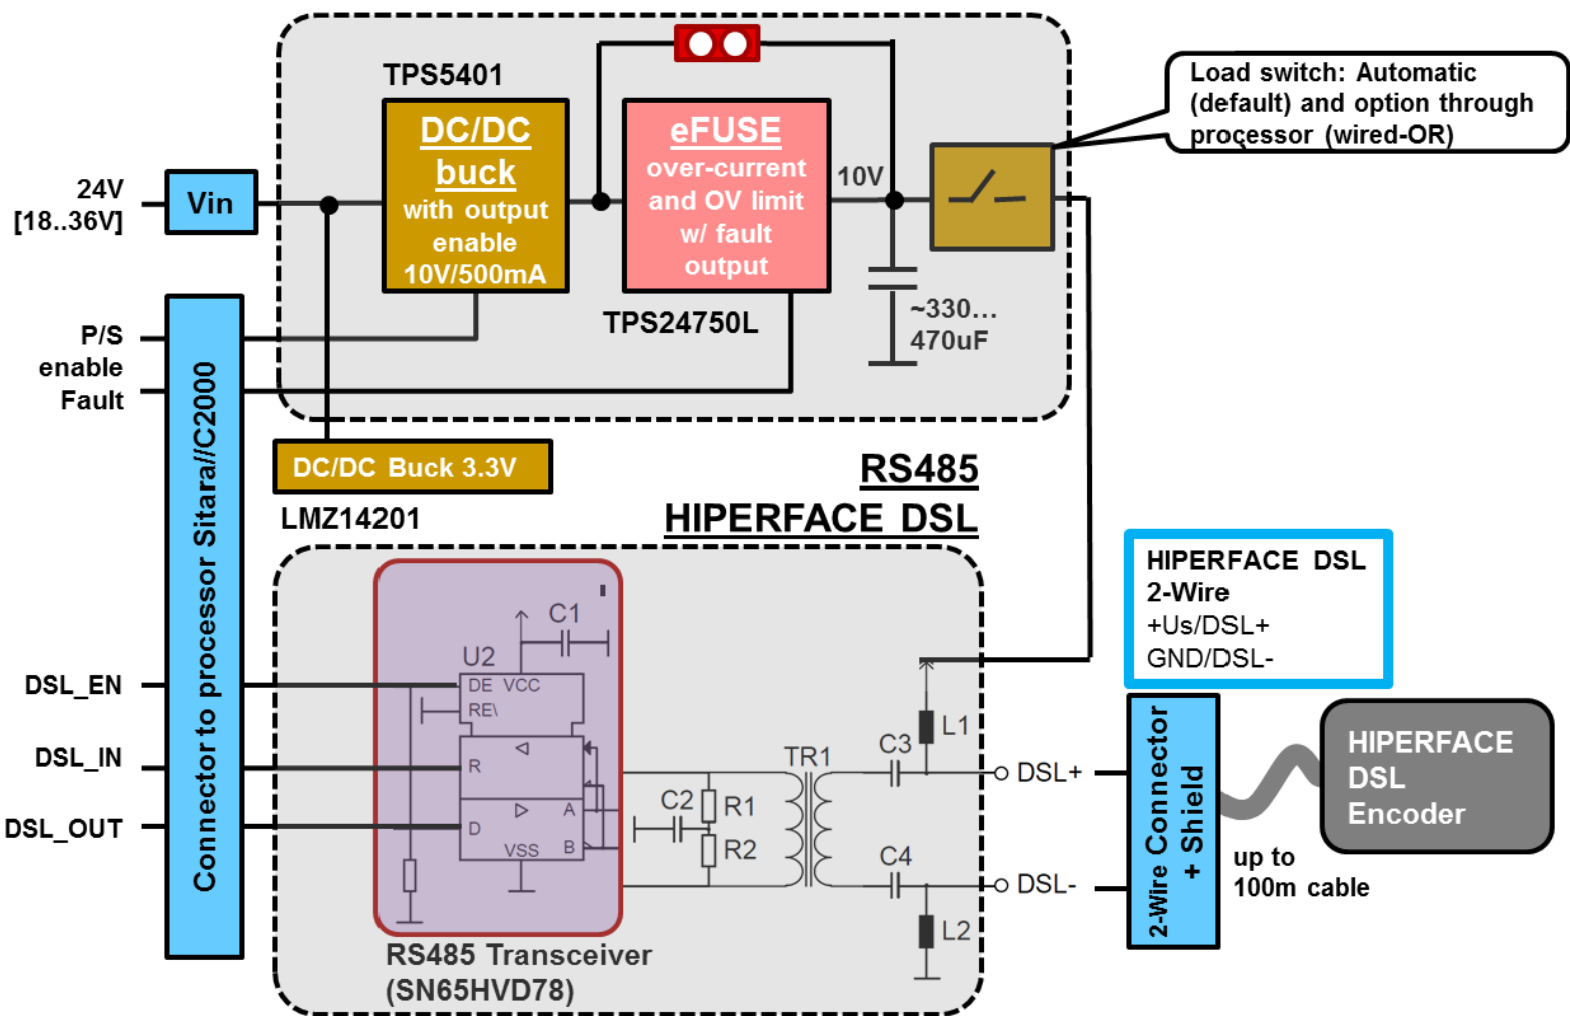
TPS5401

DC/DC buck with output enable 10V/500mA

eFUSE over-current and OV limit w/ fault output

TPS24750L

10V

~330... 470uF

Load switch: Automatic (default) and option through processor (wired-OR)

24V [18..36V]

Vin

P/S enable

Fault

Connector to processor Sitara//C2000

DC/DC Buck 3.3V

LMZ14201

RS485

HIPERFACE DSL

HIPERFACE DSL 2-Wire +Us/DSL+ GND/DSL-

DSL_EN

DSL_IN

DSL_OUT

C1

U2

DE VCC

RE\

R

D

A

B

VSS

C2

R1

R2

TR1

C3

C4

L1

L2

DSL+

DSL-

2-Wire Connector + Shield

HIPERFACE DSL Encoder

up to 100m cable

RS485 Transceiver (SN65HVD78)